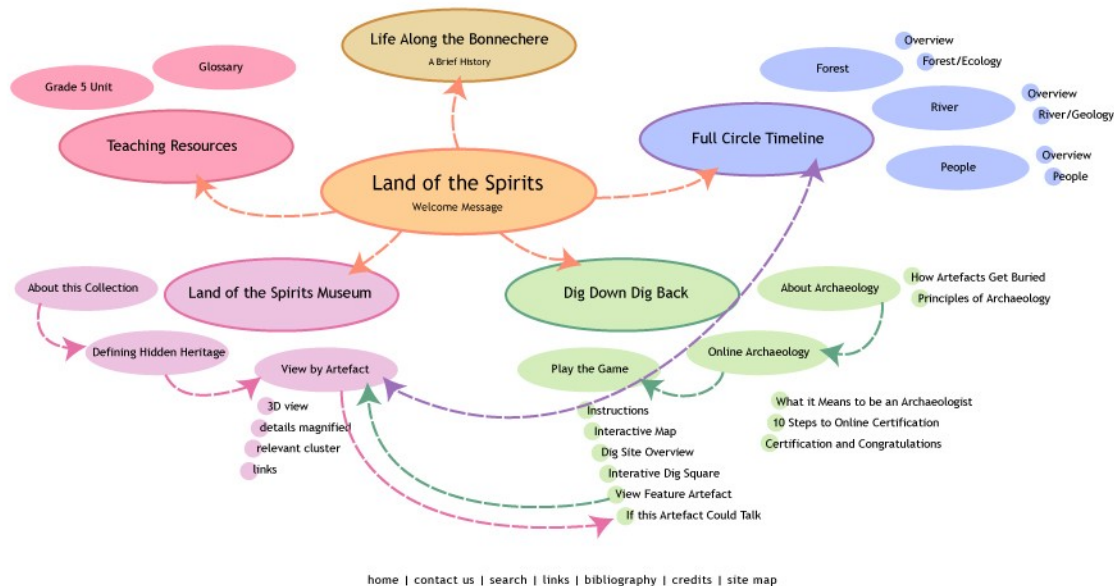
Life Along the Bonnechere
A Brief History

Grade 5 Unit

Glossary

Teaching Resources

Land of the Spirits
Welcome Message

Full Circle Timeline

Forest
Overview
Forest/Ecology

River
Overview
River/Geology

People
Overview
People

Land of the Spirits Museum

About this Collection

Defining Hidden Heritage

View by Artefact
3D view
details magnified
relevant cluster
links

Dig Down Dig Back

About Archaeology
How Artefacts Get Buried
Principles of Archaeology

Online Archaeology
What it Means to be an Archaeologist
10 Steps to Online Certification
Certification and Congratulations

Play the Game
Instructions
Interactive Map
Dig Site Overview
Interative Dig Square
View Feature Artefact
If this Artefact Could Talk

home | contact us | search | links | bibliography | credits | site map